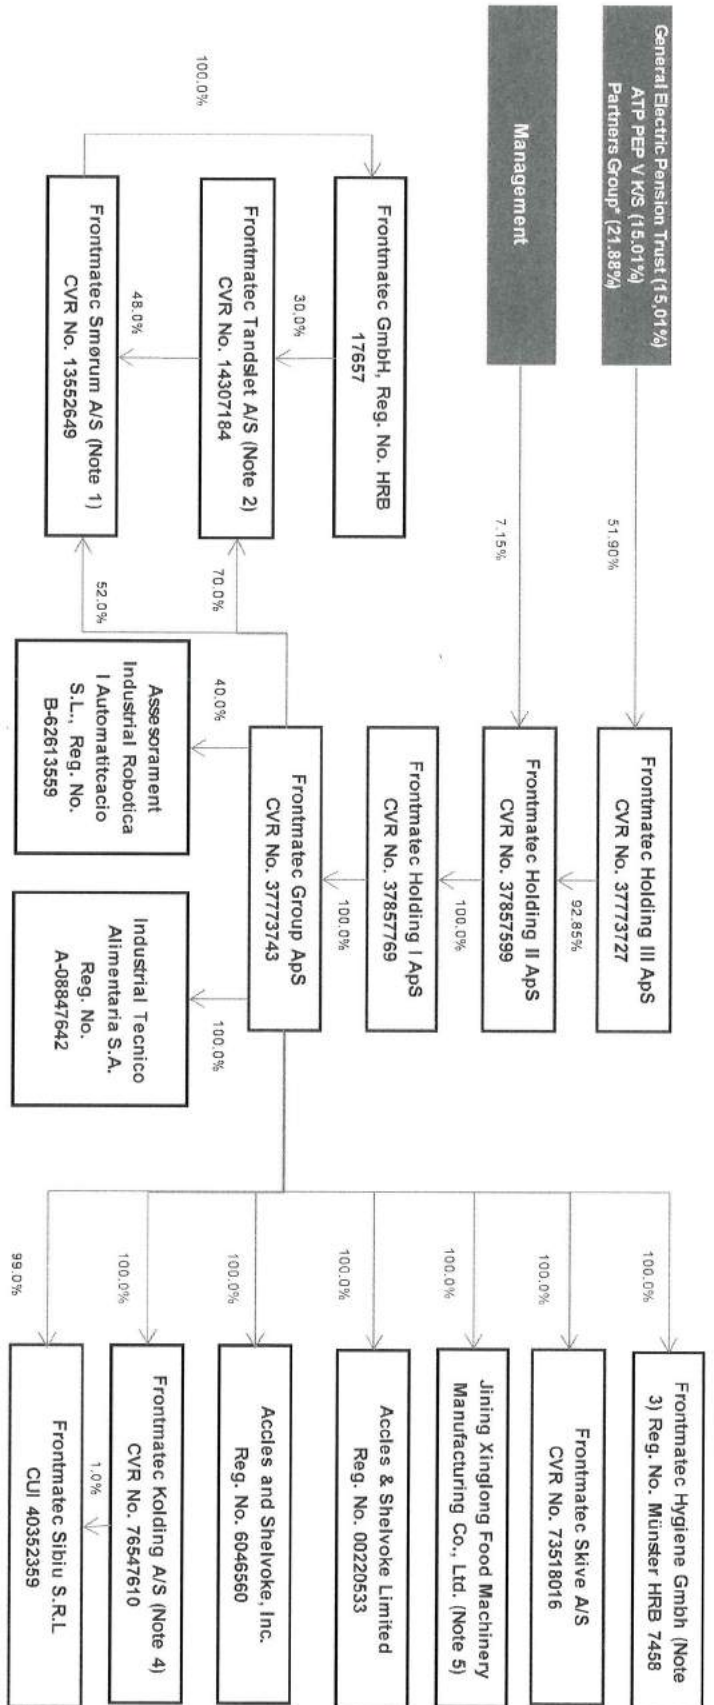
General Electric Pension Trust (15,01%)
ATP PEP V K/S (15,01%)
Partners Group' (21,88%)

Management

51,90%

7,15%

Frontmatec Holding III ApS
CVR No. 37773727

92,85%

Frontmatec Holding II ApS
CVR No. 37857599

100,0%

Frontmatec Holding I ApS
CVR No. 37857769

100,0%

Frontmatec Group ApS
CVR No. 37773743

100,0%

Frontmatec GmbH, Reg. No. HRB 17657

30,0%

Frontmatec Tandslet A/S (Note 2)
CVR No. 14307184

70,0%

48,0%

Frontmatec Smørum A/S (Note 1)
CVR No. 13552649

52,0%

40,0%

Assesorament Industrial Robotica I Automaticacio S.L., Reg. No. B-62613559

100,0%

Industrial Tecnico Alimentaria S.A. Reg. No. A-08847642

100,0%

Frontmatec Hygiene Gmbh (Note 3) Reg. No. Münster HRB 7458

100,0%

Frontmatec Skive A/S
CVR No. 73518016

100,0%

Jining Xinglong Food Machinery Manufacturing Co., Ltd. (Note 5)

100,0%

Accles & Shelvoke Limited
Reg. No. 00220533

100,0%

Accles and Shelvoke, Inc.
Reg. No. 6046560

100,0%

Frontmatec Kolding A/S (Note 4)
CVR No. 76547610

1,0%

99,0%

Frontmatec Sibiu S.R.L
CUI 40352359